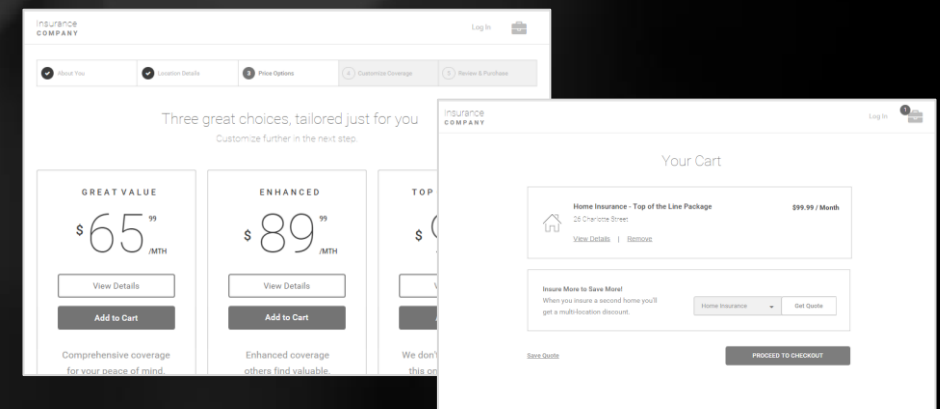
Insurance
COMPANY

Log In

About You
Location Details
3 Price Options
4 Customize Coverage
5 Review & Purchase

Three great choices, tailored just for you
Customize further in the next step.

GREAT VALUE
$ 65 99 /MTH
View Details
Add to Cart
Comprehensive coverage for your peace of mind.

ENHANCED
$ 89 99 /MTH
View Details
Add to Cart
Enhanced coverage others find valuable.

TOP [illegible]
$ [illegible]
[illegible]
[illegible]
We don't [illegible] this on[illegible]

Insurance
COMPANY

Log In
1

Your Cart

Home Insurance - Top of the Line Package
26 Charlotte Street
View Details | Remove
$99.99 / Month

Insure More to Save More!
When you insure a second home you'll get a multi-location discount.
Home Insurance
Get Quote

Save Quote
PROCEED TO CHECKOUT